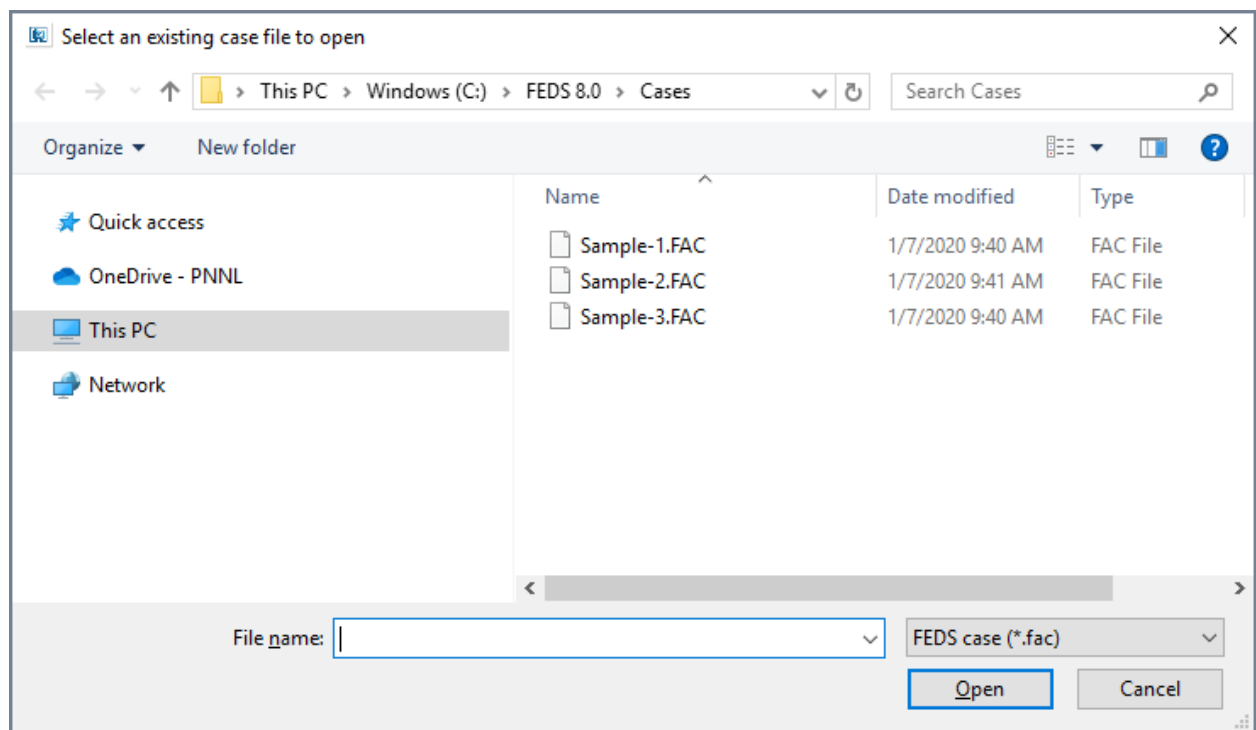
Select an existing case file to open

> This PC > Windows (C:) > FEDS 8.0 > Cases

Search Cases

Organize ▾ New folder

Quick access
OneDrive - PNNL
This PC
Network

| Name | Date modified | Type |
|---|---|---|
| Sample-1.FAC | 1/7/2020 9:40 AM | FAC File |
| Sample-2.FAC | 1/7/2020 9:41 AM | FAC File |
| Sample-3.FAC | 1/7/2020 9:40 AM | FAC File |

File name:

FEDS case (*.fac)

Open Cancel